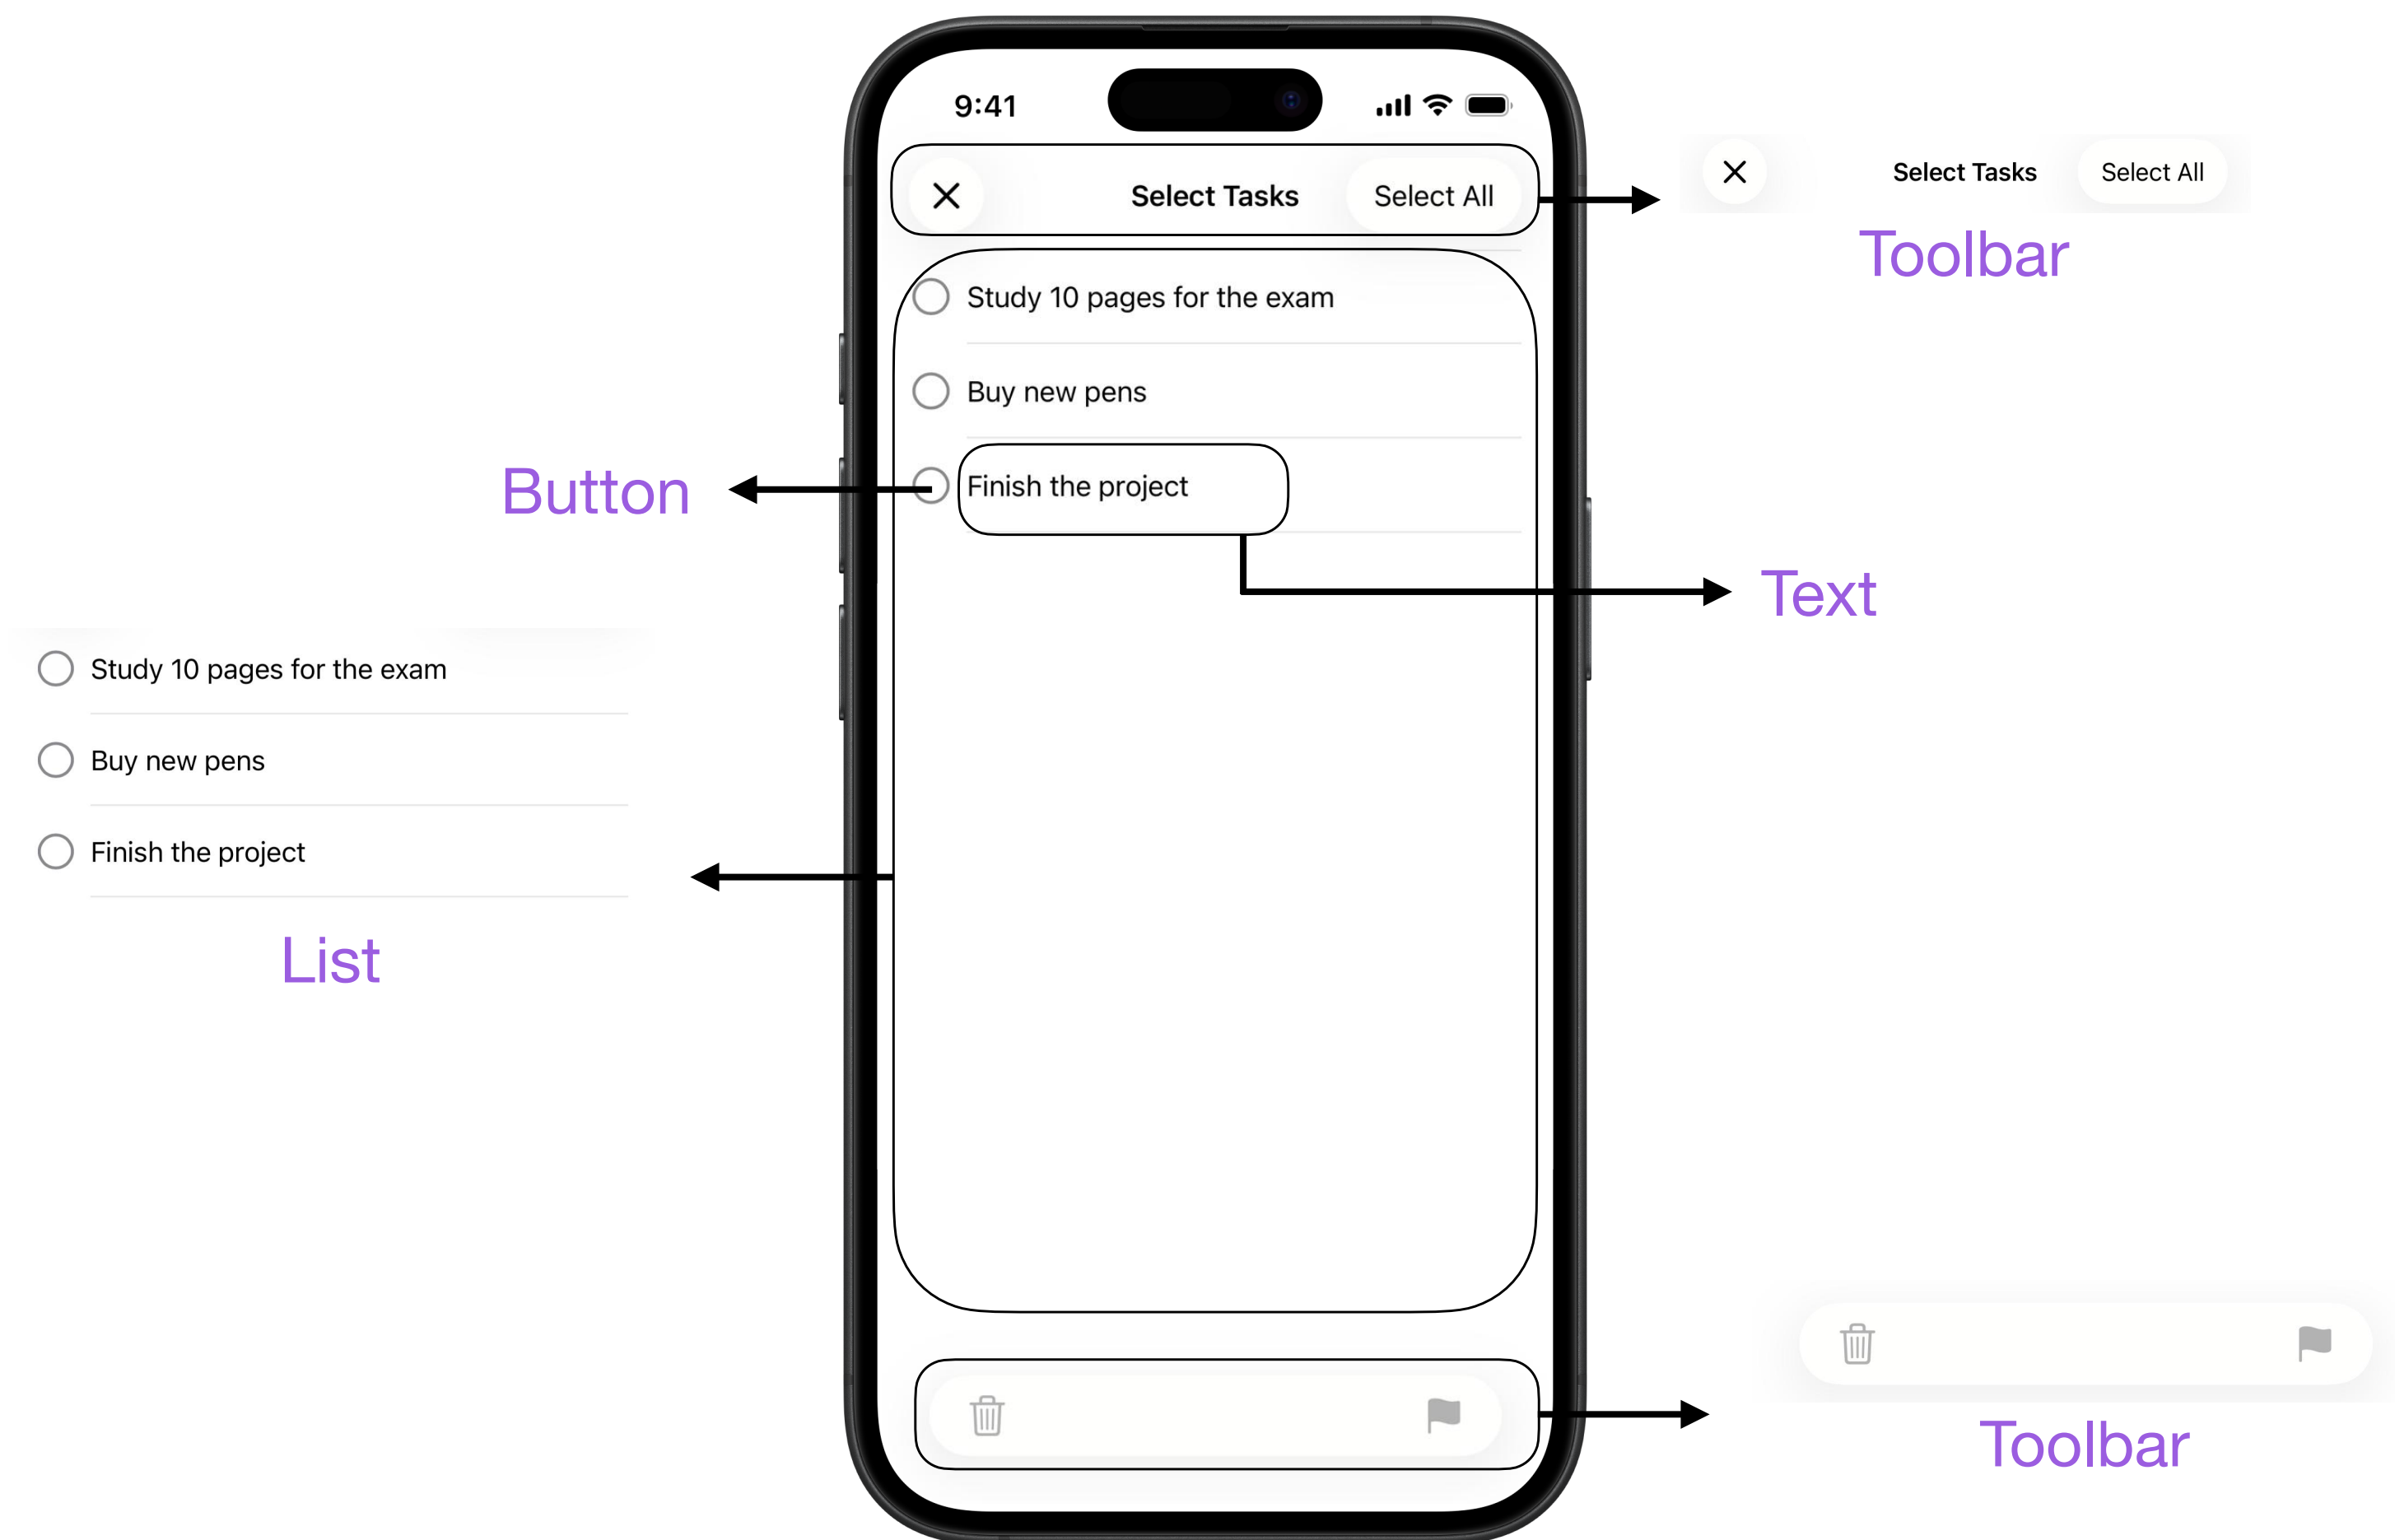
9:41

Select Tasks
Select All

Study 10 pages for the exam

Buy new pens

Finish the project

Select Tasks
Select All

Toolbar

Button

Text

Study 10 pages for the exam

Buy new pens

Finish the project

List

Toolbar